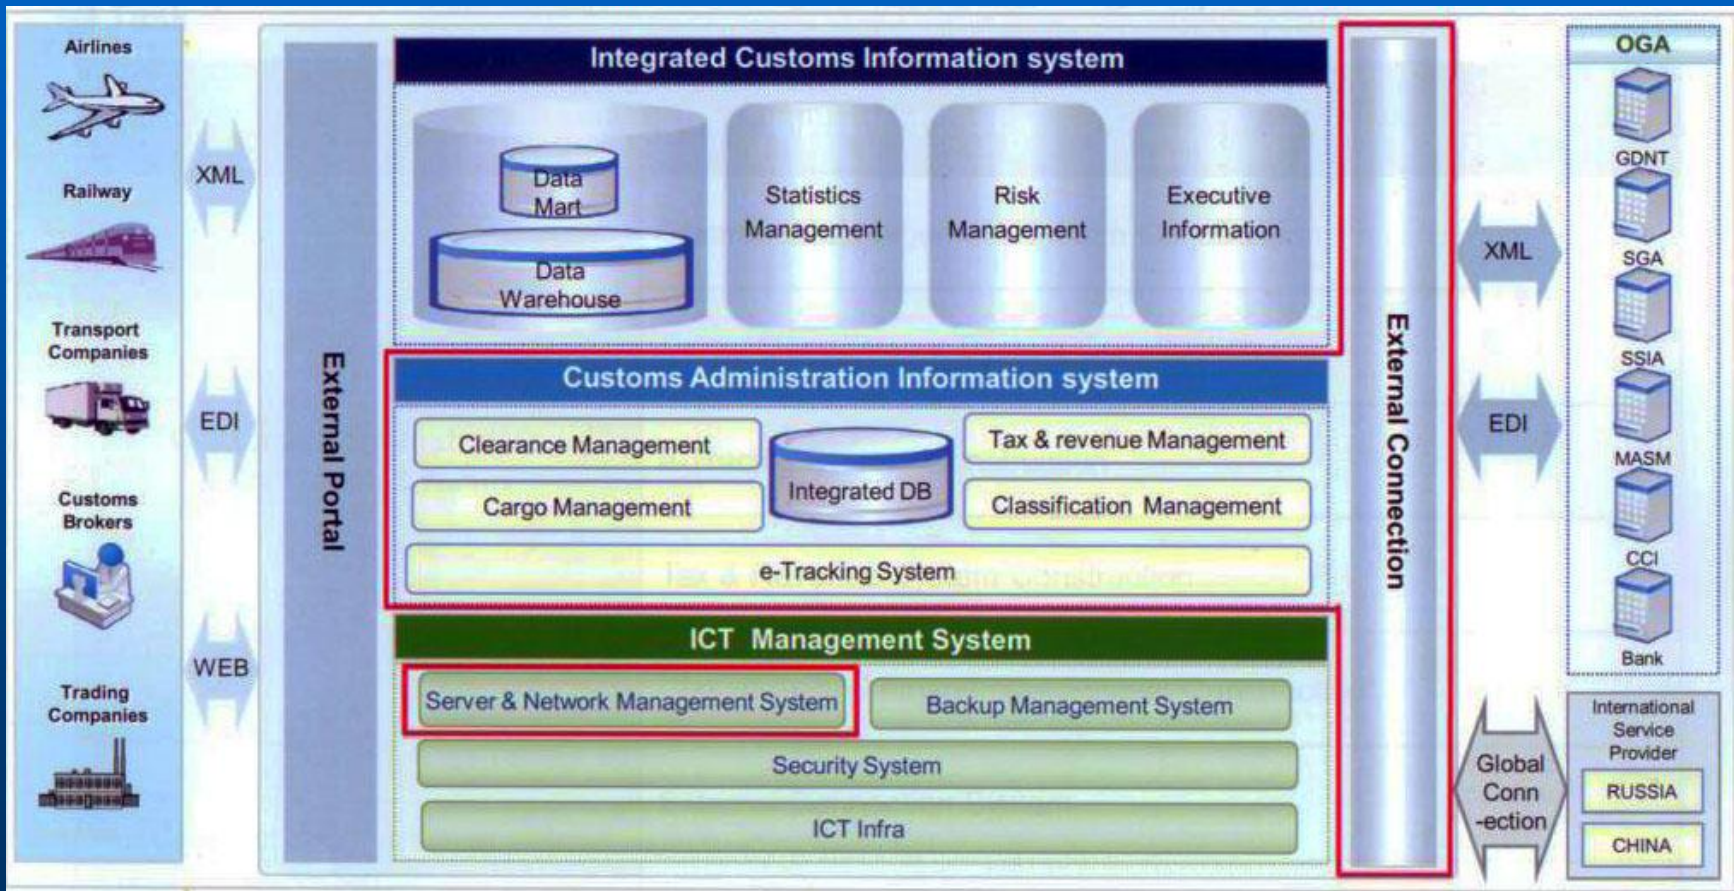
Airlines

Railway

Transport Companies

Customs Brokers

Trading Companies

XML

EDI

WEB

External Portal

Integrated Customs Information system

Data Mart

Data Warehouse

Statistics Management

Risk Management

Executive Information

Customs Administration Information system

Clearance Management

Integrated DB

Tax & revenue Management

Cargo Management

Classification Management

e-Tracking System

ICT Management System

Server & Network Management System

Backup Management System

Security System

ICT Infra

External Connection

XML

EDI

Global Conn -ection

OGA

GDNT

SGA

SSIA

MASM

CCI

Bank

International Service Provider

RUSSIA

CHINA